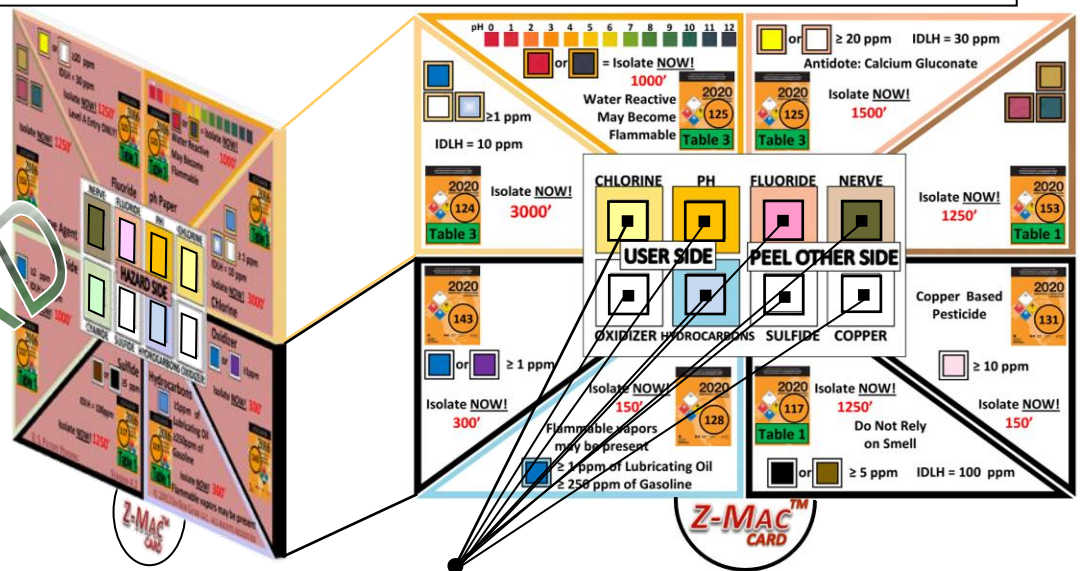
pH 0 1 2 3 4 5 6 7 8 9 10 11 12

or = Isolate NOW!
1000'
Water Reactive May Become Flammable
2020 125 Table 3

≥1 ppm
IDLH = 10 ppm

2020 124 Table 3
Isolate NOW!
3000'

or ≥ 20 ppm IDLH = 30 ppm
Antidote: Calcium Gluconate
2020 125 Table 3
Isolate NOW!
1500'

Isolate NOW!
1250'
2020 153 Table 1

CHLORINE PH FLUORIDE NERVE
USER SIDE PEEL OTHER SIDE
OXIDIZER HYDROCARBONS SULFIDE COPPER

2020 143
or ≥ 1 ppm
Isolate NOW!
300'

Isolate NOW!
150'
2020 128
Flammable vapors may be present
≥ 1 ppm of Lubricating Oil
≥ 250 ppm of Gasoline

Copper Based Pesticide
2020 131
≥ 10 ppm
2020 117 Table 1
Isolate NOW!
1250'
Do Not Rely on Smell
Isolate NOW!
150'
or ≥ 5 ppm IDLH = 100 ppm

NERVE FLUORIDE PH CHLORINE
HAZARD SIDE
CYANIDE SULFIDE HYDROCARBONS OXIDIZER
Fluoride
ph Paper
Water Reactive May Become Flammable
Chlorine
Oxidizer
Sulfide
Hydrocarbons
Isolate NOW! 1250'
Isolate NOW! 3000'
Isolate NOW! 1000'
Isolate NOW! 300'
Isolate NOW! 1250'
Flammable vapors may be present

Z-MAC™ CARD
Z-MAC™ CARD